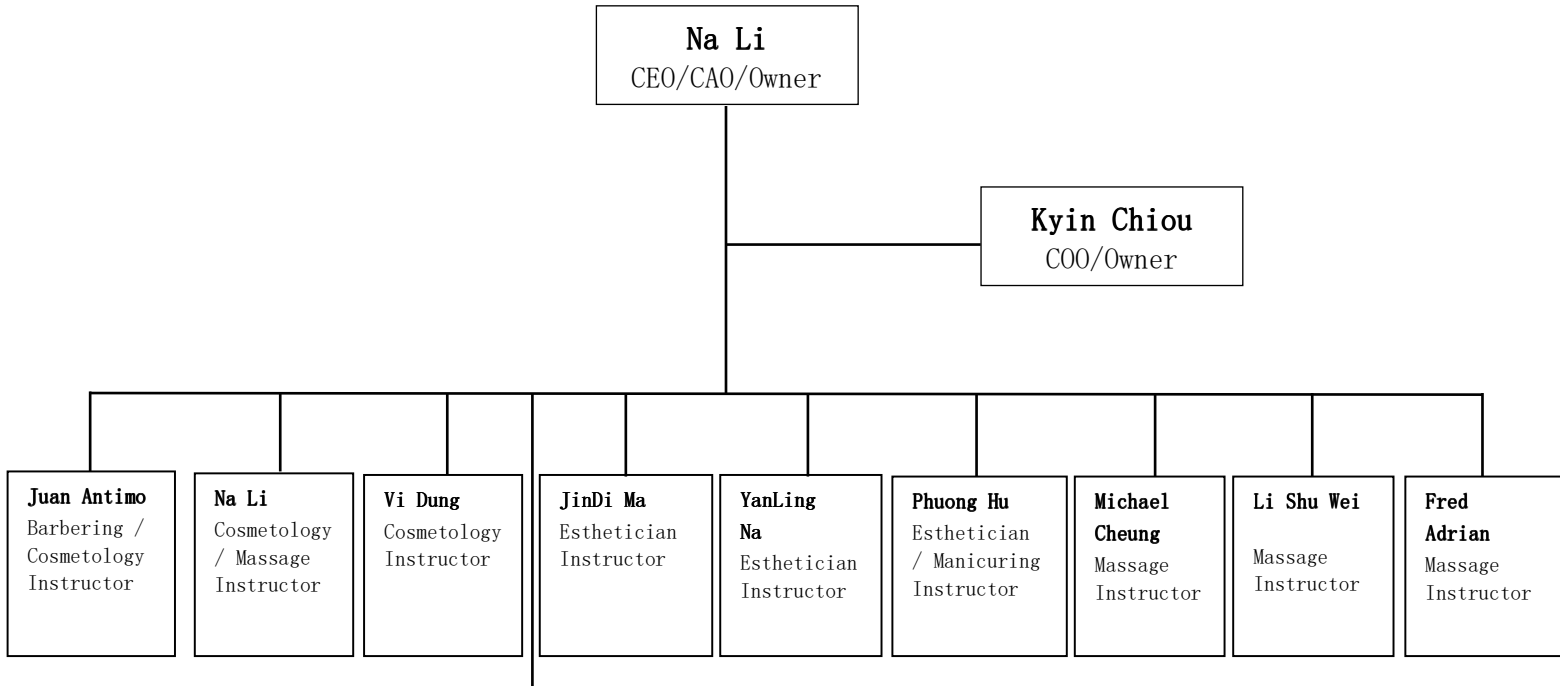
Na Li
CEO/CAO/Owner

Kyin Chiou
COO/Owner

Juan Antimo
Barbering / Cosmetology Instructor

Na Li
Cosmetology / Massage Instructor

Vi Dung
Cosmetology Instructor

JinDi Ma
Esthetician Instructor

YanLing Na
Esthetician Instructor

Phuong Hu
Esthetician / Manicuring Instructor

Michael Cheung
Massage Instructor

Li Shu Wei
Massage Instructor

Fred Adrian
Massage Instructor